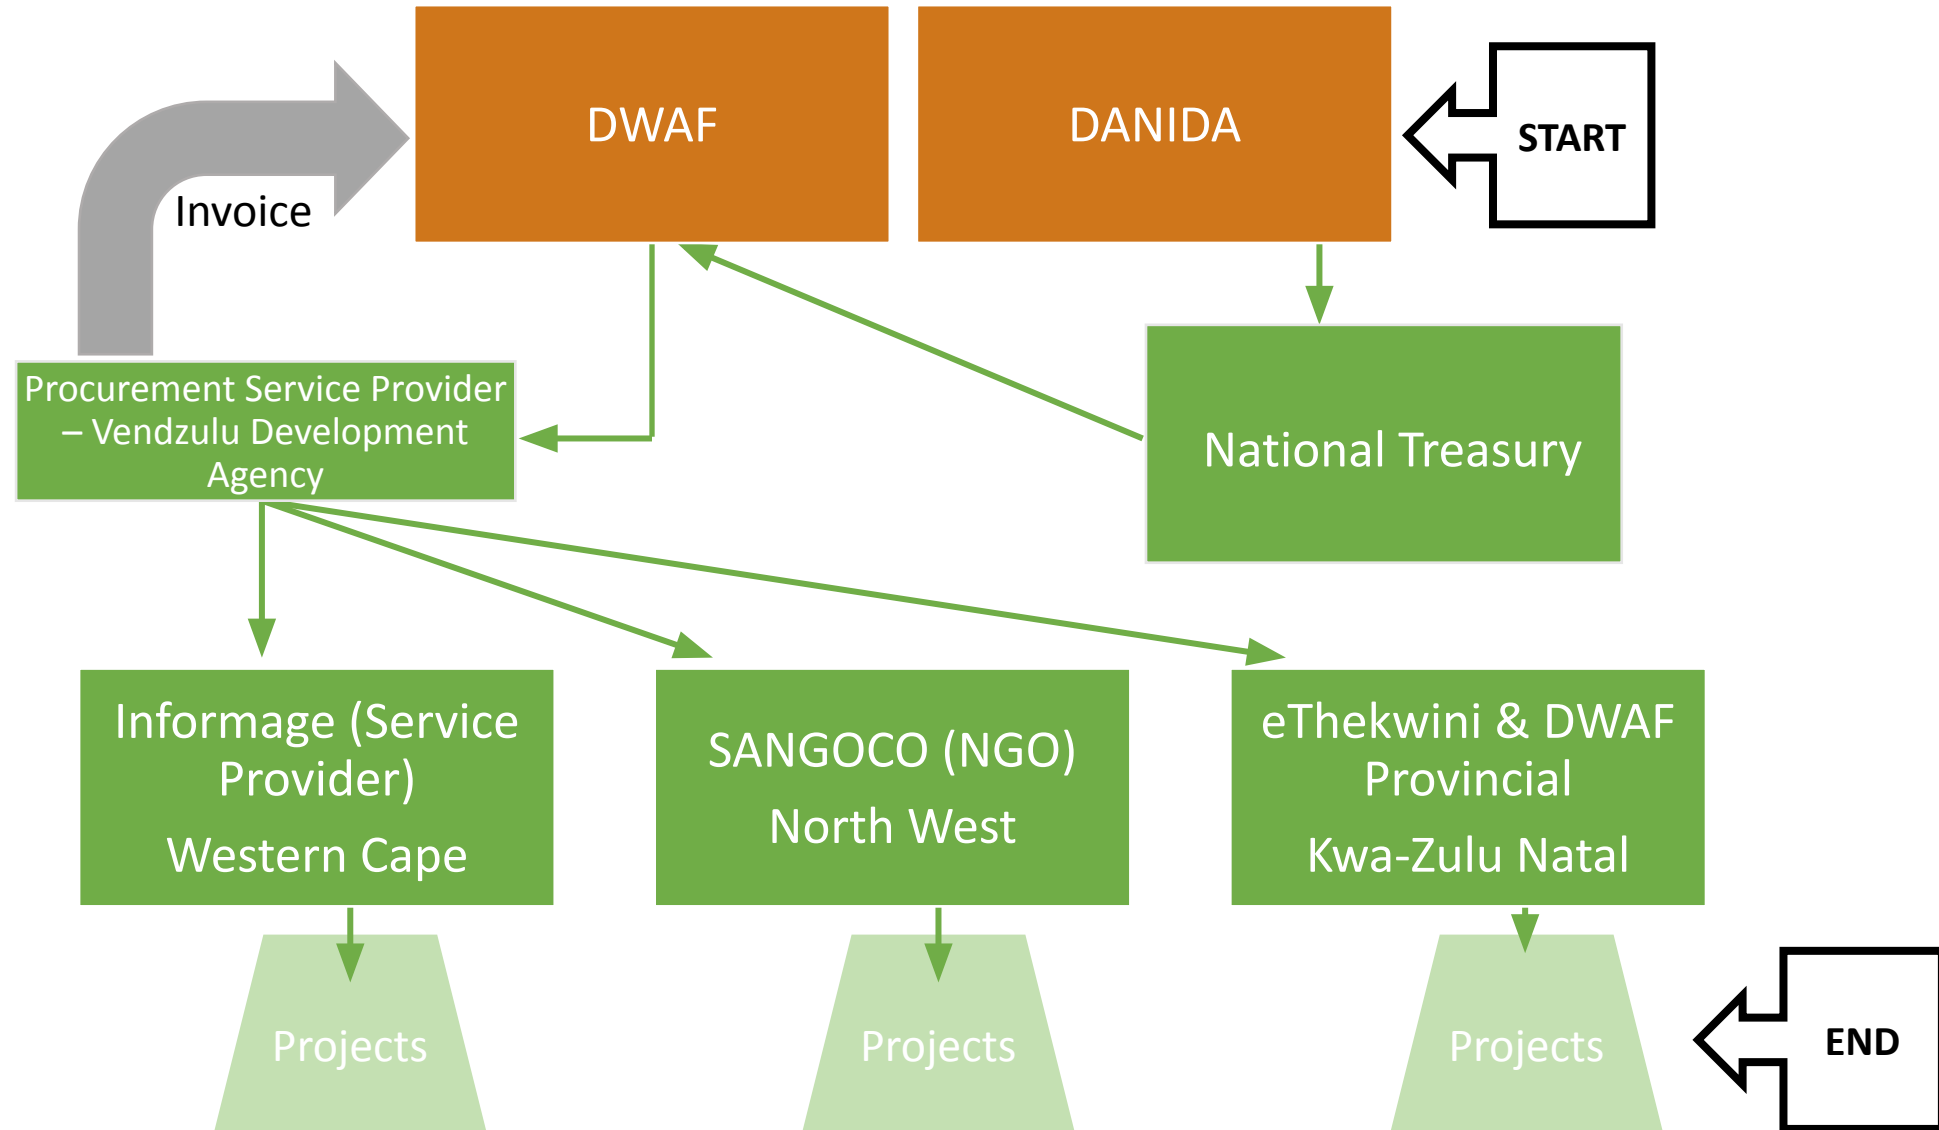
DWAF

DANIDA

START

Invoice

Procurement Service Provider – Vendzulu Development Agency

National Treasury

Informage (Service Provider)
Western Cape

SANGOCO (NGO)
North West

eThekwini & DWAF Provincial
Kwa-Zulu Natal

Projects

Projects

Projects

END